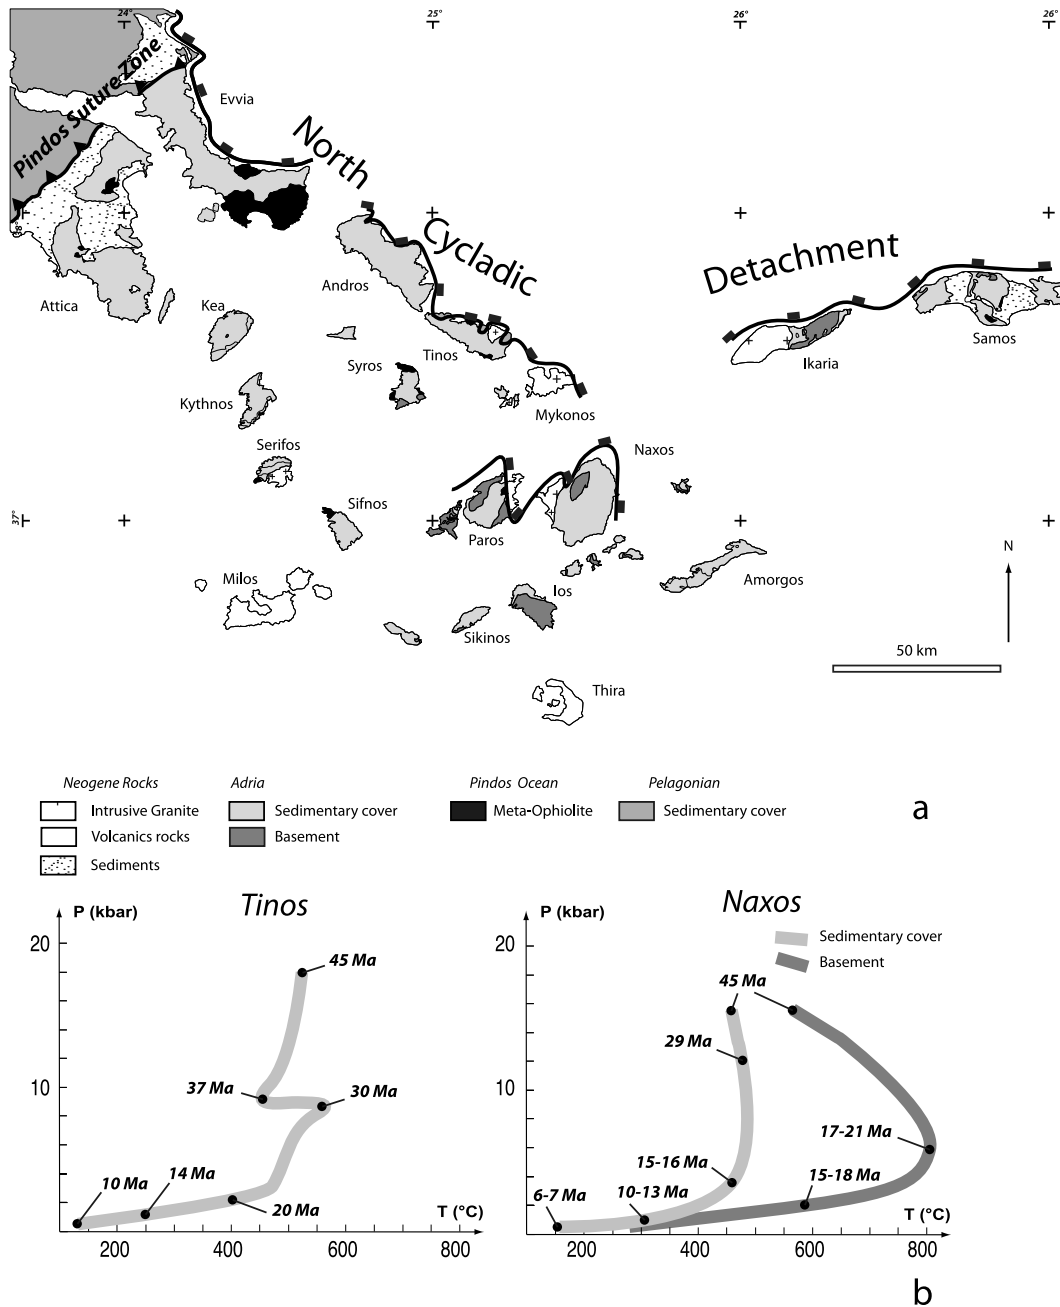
24° 25° 26° 26°

Pindos Suture Zone

Evvia

North

Cycladic

Detachment

38°

Attica

Kea

Andros

Syros

Tinos

Mykonos

Ikaria

Samos

Kythnos

Serifos

Naxos

Sifnos

37°

Paros

Milos

Ios

Amorgos

Sikinos

Thira

N

50 km

Neogene Rocks
Intrusive Granite
Volcanics rocks
Sediments

Adria
Sedimentary cover
Basement

Pindos Ocean
Meta-Ophiolite

Pelagonian
Sedimentary cover

a

Tinos

P (kbar)

20

10

45 Ma

37 Ma

30 Ma

10 Ma

14 Ma

20 Ma

T (°C)

200 400 600 800

Naxos

P (kbar)

20

10

Sedimentary cover

Basement

45 Ma

29 Ma

17-21 Ma

15-16 Ma

15-18 Ma

6-7 Ma

10-13 Ma

T (°C)

200 400 600 800

b